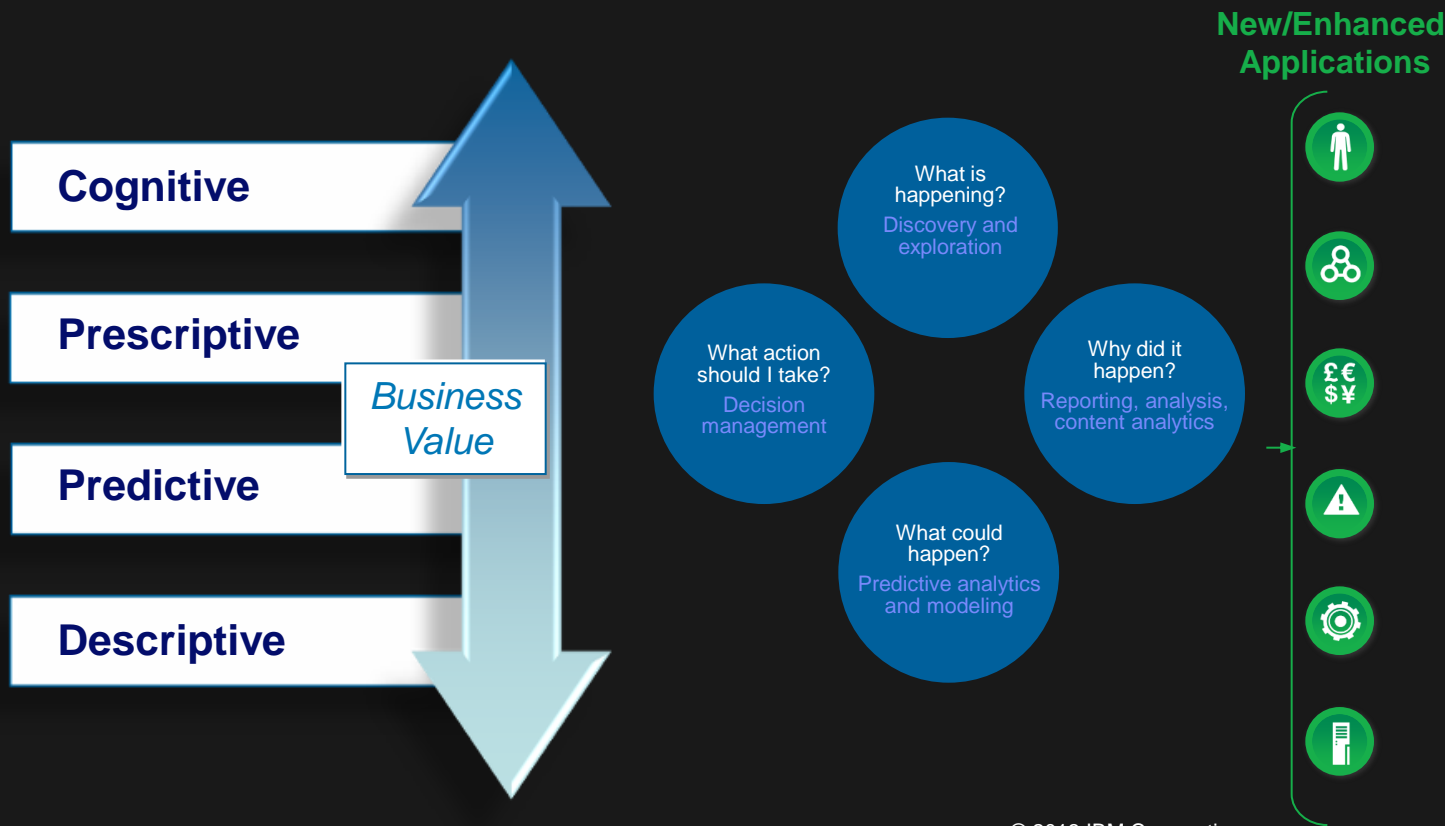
New/Enhanced Applications

Cognitive

Prescriptive

Business Value

Predictive

Descriptive

What is happening?
Discovery and exploration

What action should I take?
Decision management

Why did it happen?
Reporting, analysis, content analytics

What could happen?
Predictive analytics and modeling

£€
$¥

© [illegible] IBM Corporation